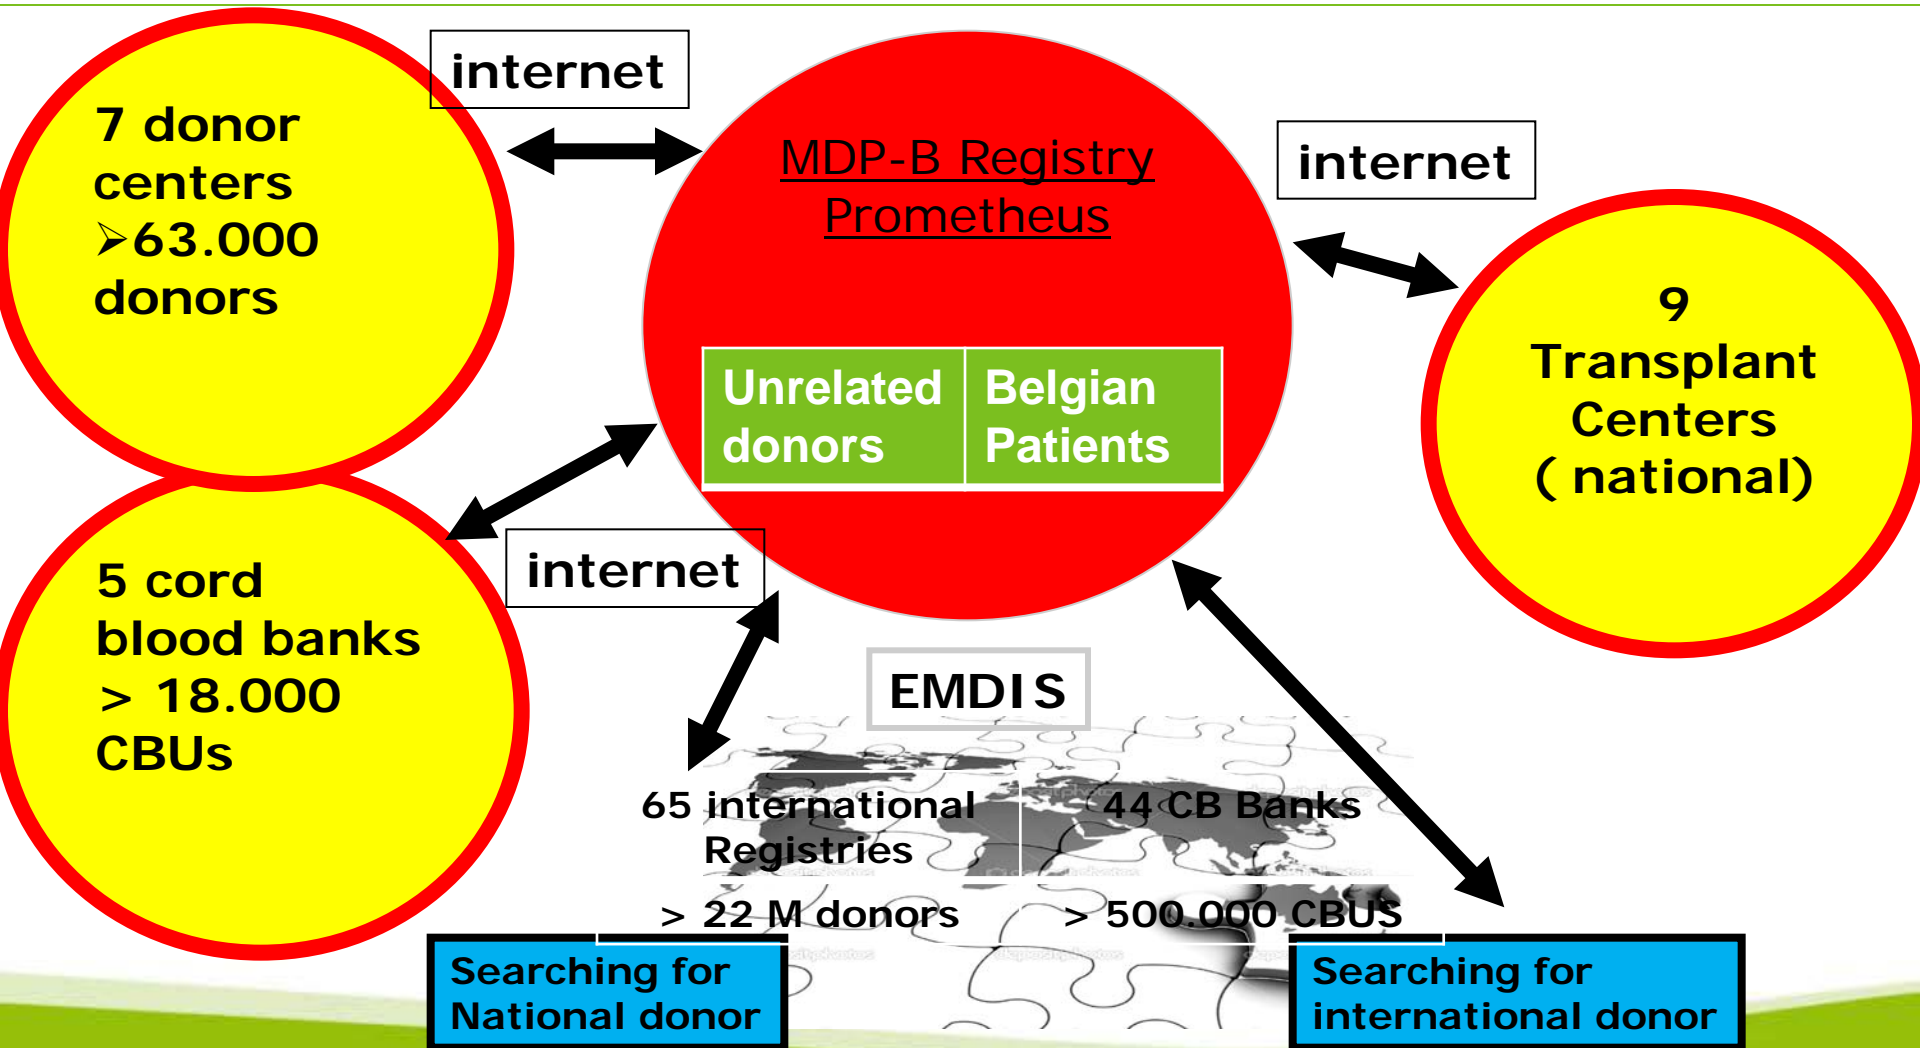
7 donor centers
➢63.000 donors

internet

MDP-B Registry Prometheus

Unrelated donors | Belgian Patients

internet

9 Transplant Centers ( national)

5 cord blood banks > 18.000 CBUs

internet

EMDIS

65 international Registries

> 22 M donors

44 CB Banks

> 500.000 CBUS

Searching for National donor

Searching for international donor